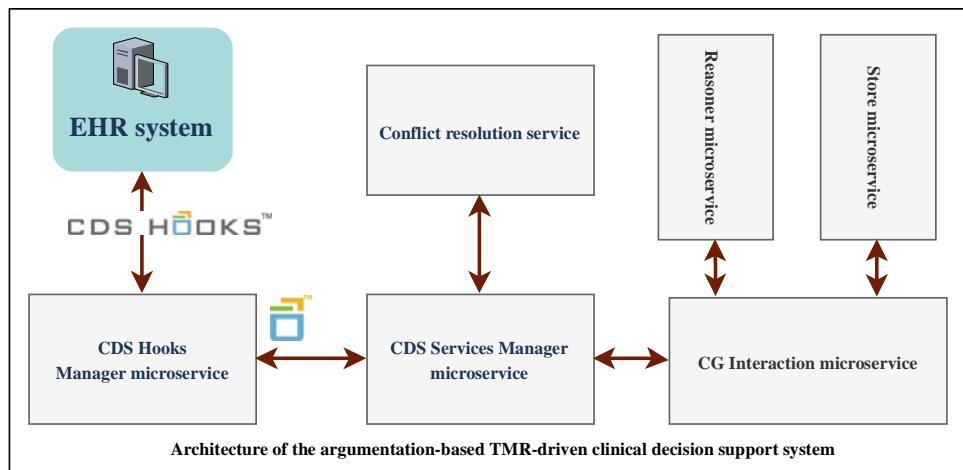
EHR system

CDS HOOKS™

Conflict resolution service

Reasoner microservice

Store microservice

CDS Hooks Manager microservice

CDS Services Manager microservice

CG Interaction microservice

Architecture of the argumentation-based TMR-driven clinical decision support system